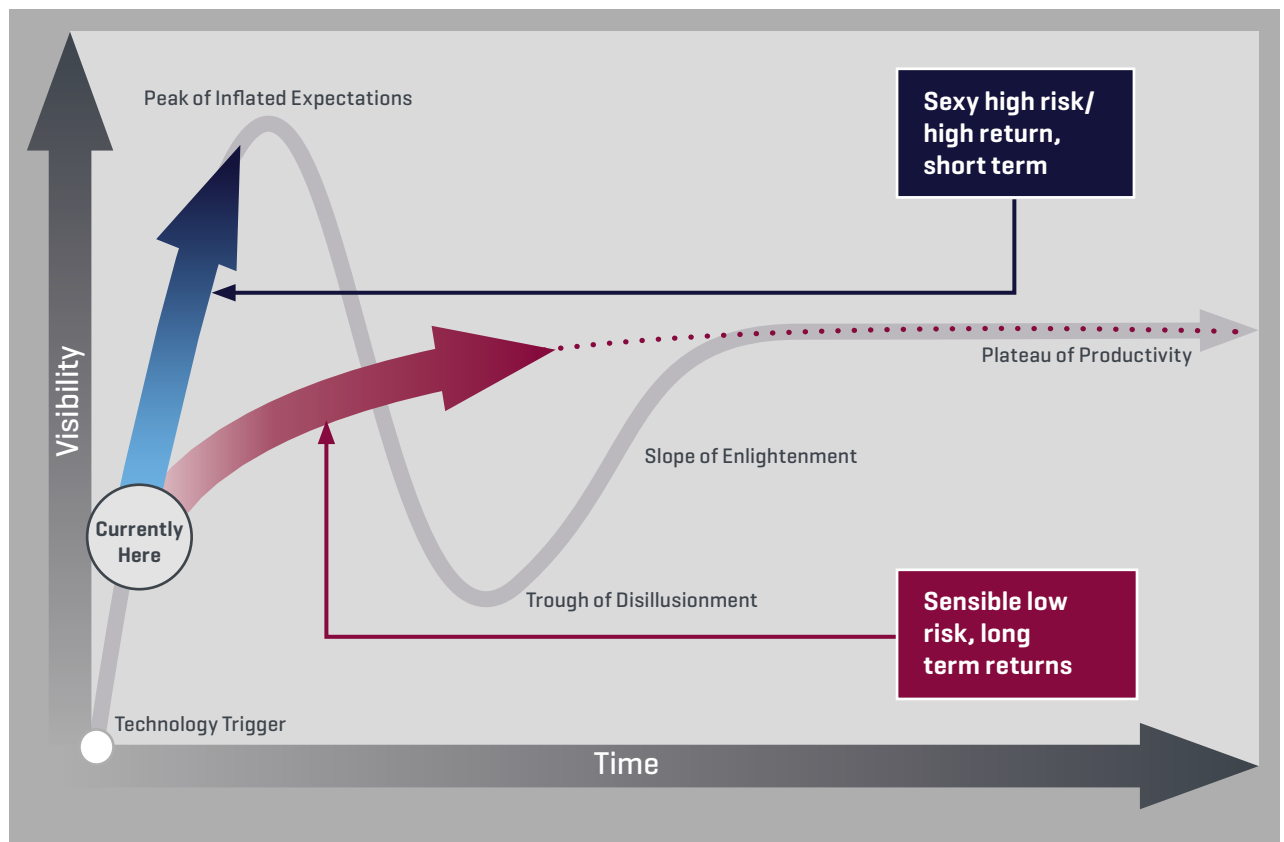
Peak of Inflated Expectations

Sexy high risk/ high return, short term

Visibility

Plateau of Productivity

Slope of Enlightenment

Currently Here

Trough of Disillusionment

Sensible low risk, long term returns

Technology Trigger

Time